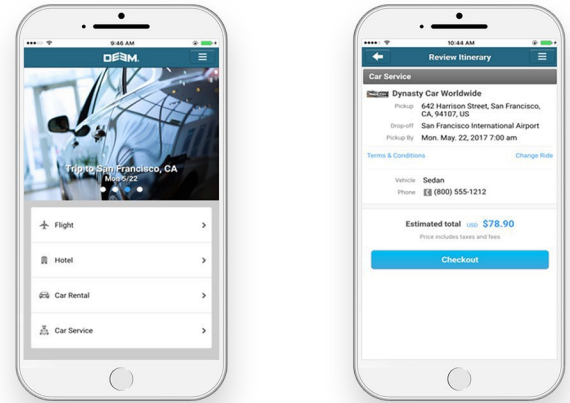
9:46 AM

DEEM.

Trip to San Francisco, CA
Mon 5/22

Flight

Hotel

Car Rental

Car Service

10:44 AM

Review Itinerary

Car Service

Dynasty Car Worldwide

Pickup 642 Harrison Street, San Francisco, CA, 94107, US

Drop-off San Francisco International Airport

Pickup By Mon. May. 22, 2017 7:00 am

Terms & Conditions

Change Ride

Vehicle Sedan

Phone (800) 555-1212

Estimated total USD $78.90

Price includes taxes and fees

Checkout